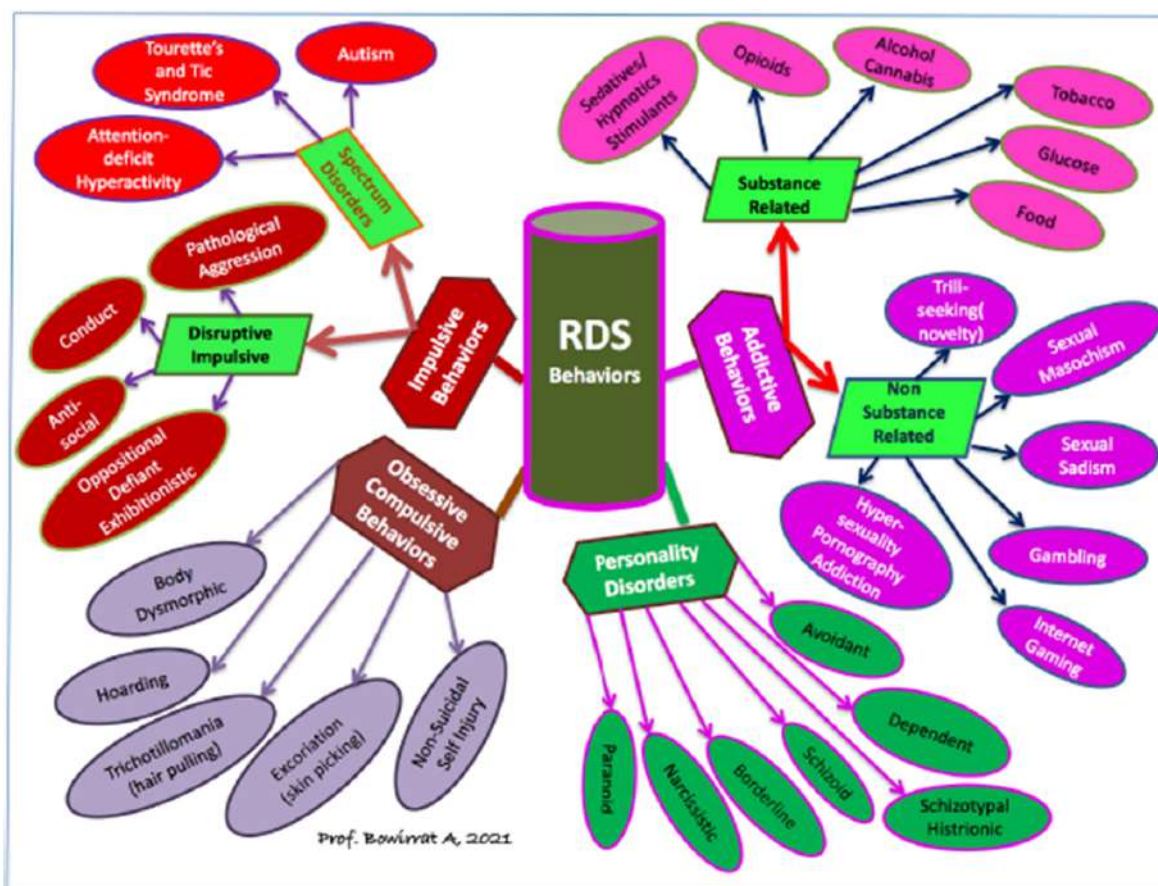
RDS Behaviors

Impulsive Behaviors

Spectrum Disorders

Tourette's and Tic Syndrome

Autism

Attention-deficit Hyperactivity

Disruptive Impulsive

Pathological Aggression

Conduct

Anti-social

Oppositional Defiant Exhibitionistic

Substance Related

Sedatives/ hypnotics Stimulants

Opioids

Alcohol Cannabis

Tobacco

Glucose

Food

Addictive Behaviors

Non Substance Related

Trill-seeking( novelty)

Sexual Masochism

Sexual Sadism

Gambling

Internet Gaming

Hyper-sexuality Pornography Addiction

Obsessive Compulsive Behaviors

Body Dysmorphic

Hoarding

Trichotillomania (hair pulling)

Excoriation (skin picking)

Non-Suicidal Self Injury

Personality Disorders

Avoidant

Dependent

Paranoid

Narcissistic

Borderline

Schizoid

Schizotypal Histrionic

Prof. Bowirrat A, 2021